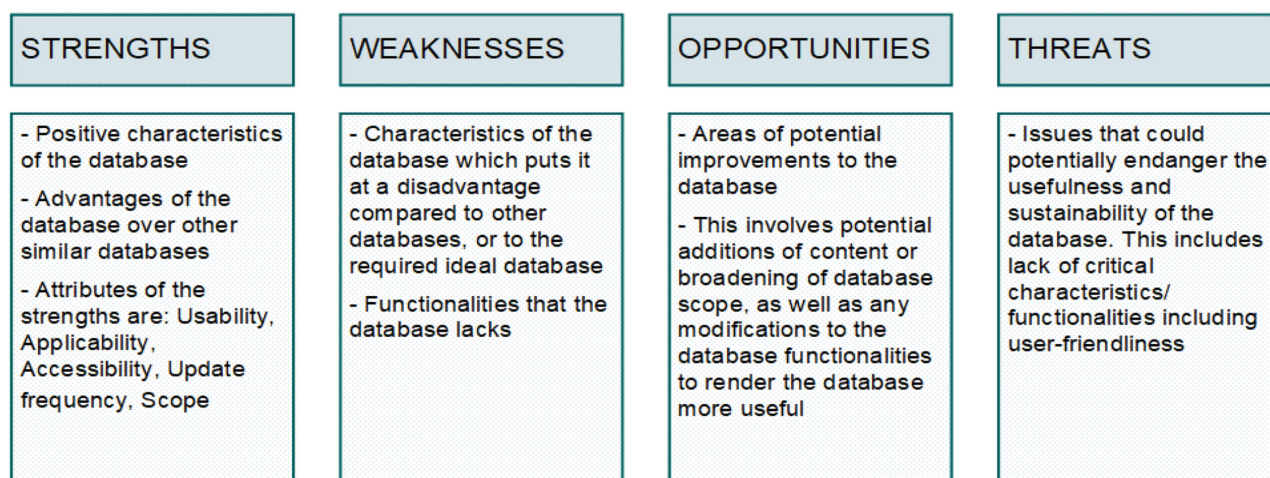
STRENGTHS

- Positive characteristics of the database

- Advantages of the database over other similar databases

- Attributes of the strengths are: Usability, Applicability, Accessibility, Update frequency, Scope

WEAKNESSES

- Characteristics of the database which puts it at a disadvantage compared to other databases, or to the required ideal database

- Functionalities that the database lacks

OPPORTUNITIES

- Areas of potential improvements to the database

- This involves potential additions of content or broadening of database scope, as well as any modifications to the database functionalities to render the database more useful

THREATS

- Issues that could potentially endanger the usefulness and sustainability of the database. This includes lack of critical characteristics/ functionalities including user-friendliness